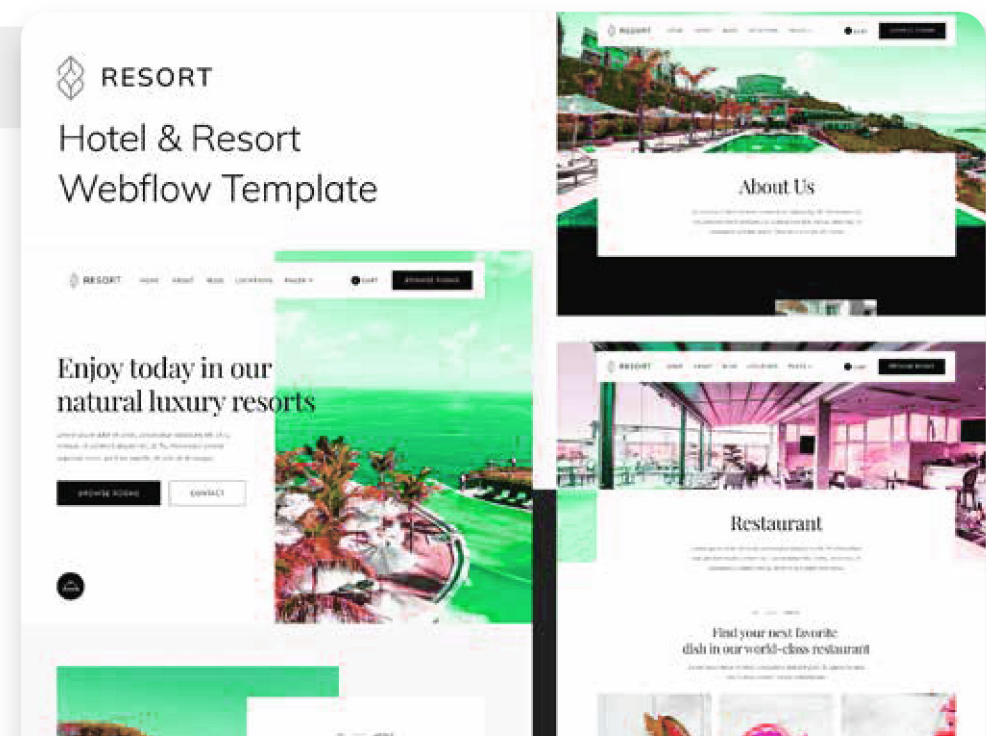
RESORT

Hotel & Resort Webflow Template

RESORT HOME ABOUT BLOG LOCATIONS PAGES CART BROWSE ROOMS

Enjoy today in our natural luxury resorts

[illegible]

BROWSE ROOMS CONTACT

RESORT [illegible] CART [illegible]

About Us

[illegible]

RESORT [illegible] CART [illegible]

Restaurant

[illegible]

Find your next favorite dish in our world-class restaurant

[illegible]